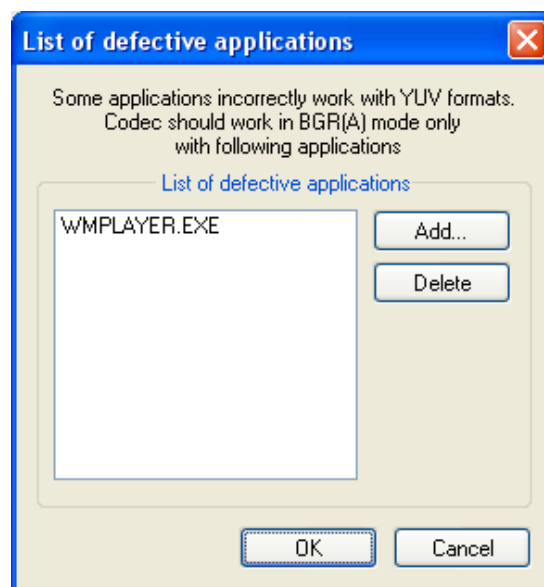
List of defective applications

Some applications incorrectly work with YUV formats. Codec should work in BGR(A) mode only with following applications

List of defective applications

WMPLAYER.EXE

Add...

Delete

OK

Cancel